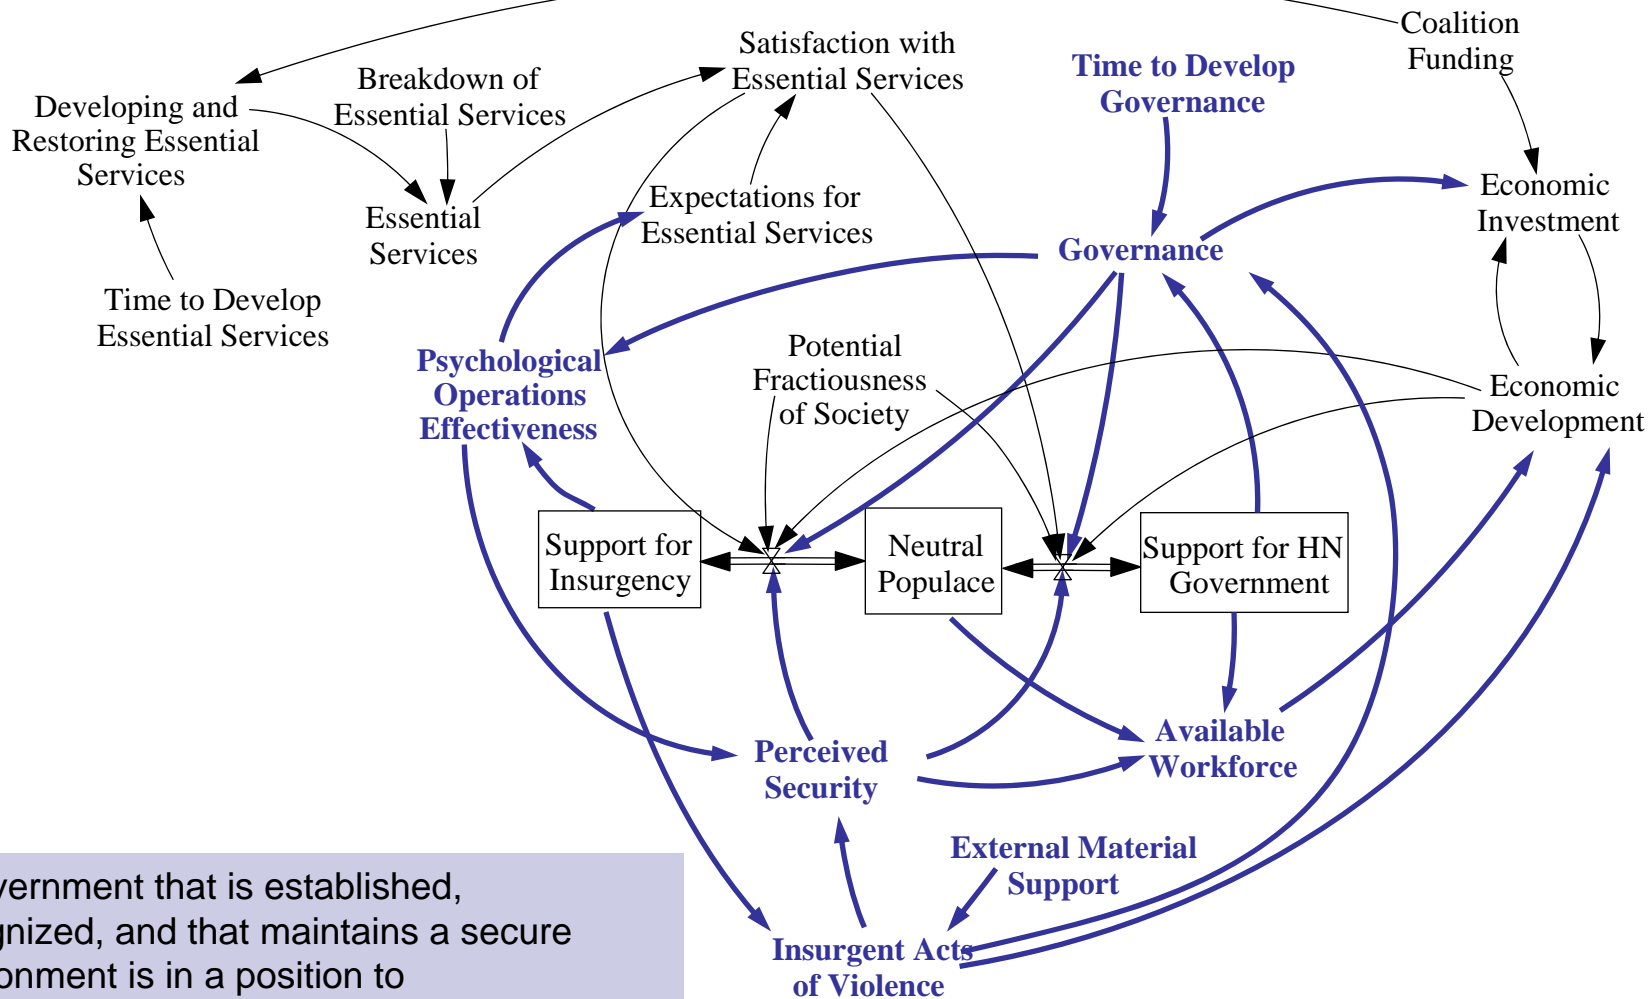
Coalition Funding

Developing and Restoring Essential Services

Breakdown of Essential Services

Satisfaction with Essential Services

Time to Develop Governance

Economic Investment

Essential Services

Expectations for Essential Services

Governance

Time to Develop Essential Services

Psychological Operations Effectiveness

Potential Fractiousness of Society

Economic Development

Support for Insurgency

Neutral Populace

Support for HN Government

Available Workforce

Perceived Security

External Material Support

Insurgent Acts of Violence

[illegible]vernment that is established, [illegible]gnized, and that maintains a secure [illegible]onment is in a position to